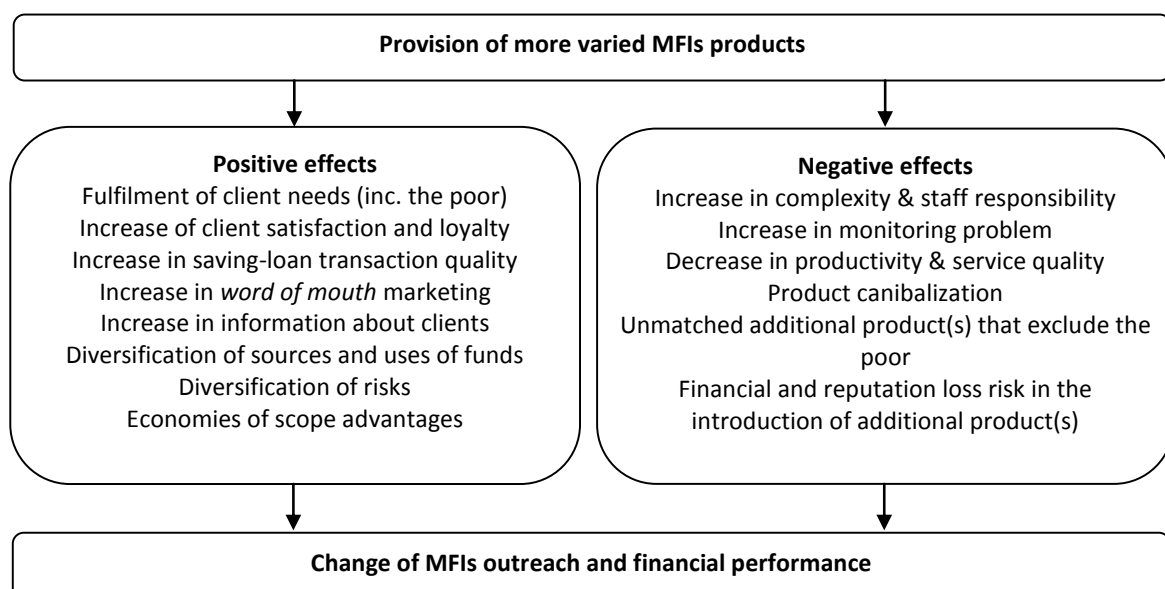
**Provision of more varied MFIs products**

**Positive effects**
Fulfilment of client needs (inc. the poor)
Increase of client satisfaction and loyalty
Increase in saving-loan transaction quality
Increase in *word of mouth* marketing
Increase in information about clients
Diversification of sources and uses of funds
Diversification of risks
Economies of scope advantages

**Negative effects**
Increase in complexity & staff responsibility
Increase in monitoring problem
Decrease in productivity & service quality
Product canibalization
Unmatched additional product(s) that exclude the poor
Financial and reputation loss risk in the introduction of additional product(s)

**Change of MFIs outreach and financial performance**